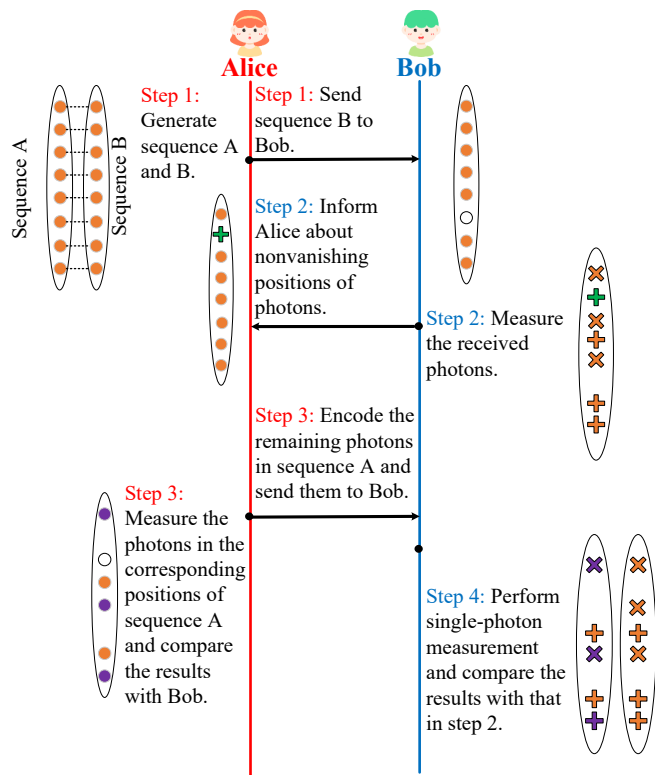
Alice

Bob

Sequence A

Sequence B

Step 1: Generate sequence A and B.

Step 1: Send sequence B to Bob.

Step 2: Inform Alice about nonvanishing positions of photons.

Step 2: Measure the received photons.

Step 3: Encode the remaining photons in sequence A and send them to Bob.

Step 3: Measure the photons in the corresponding positions of sequence A and compare the results with Bob.

Step 4: Perform single-photon measurement and compare the results with that in step 2.